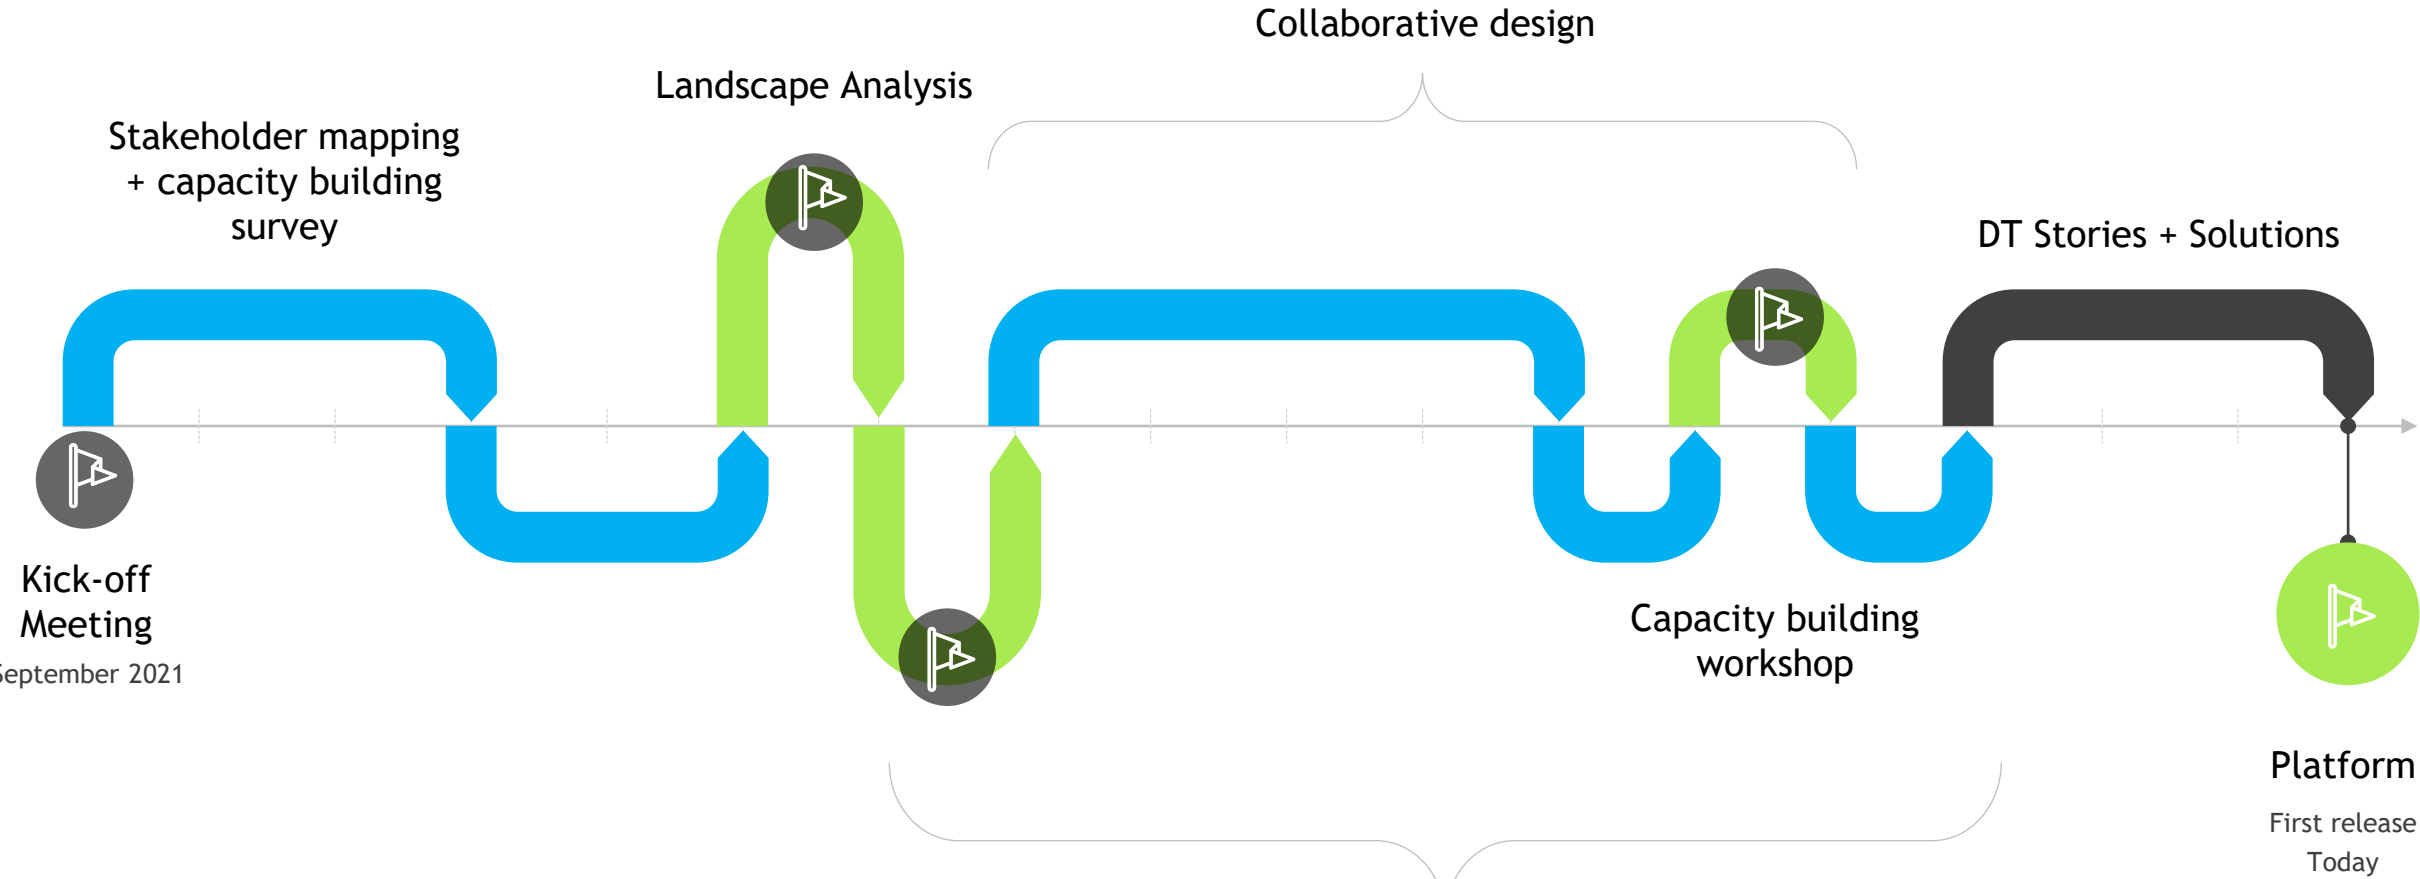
Collaborative design

Landscape Analysis

Stakeholder mapping + capacity building survey

DT Stories + Solutions

Kick-off Meeting
eptember 2021

Capacity building workshop

Platform
First release
Today